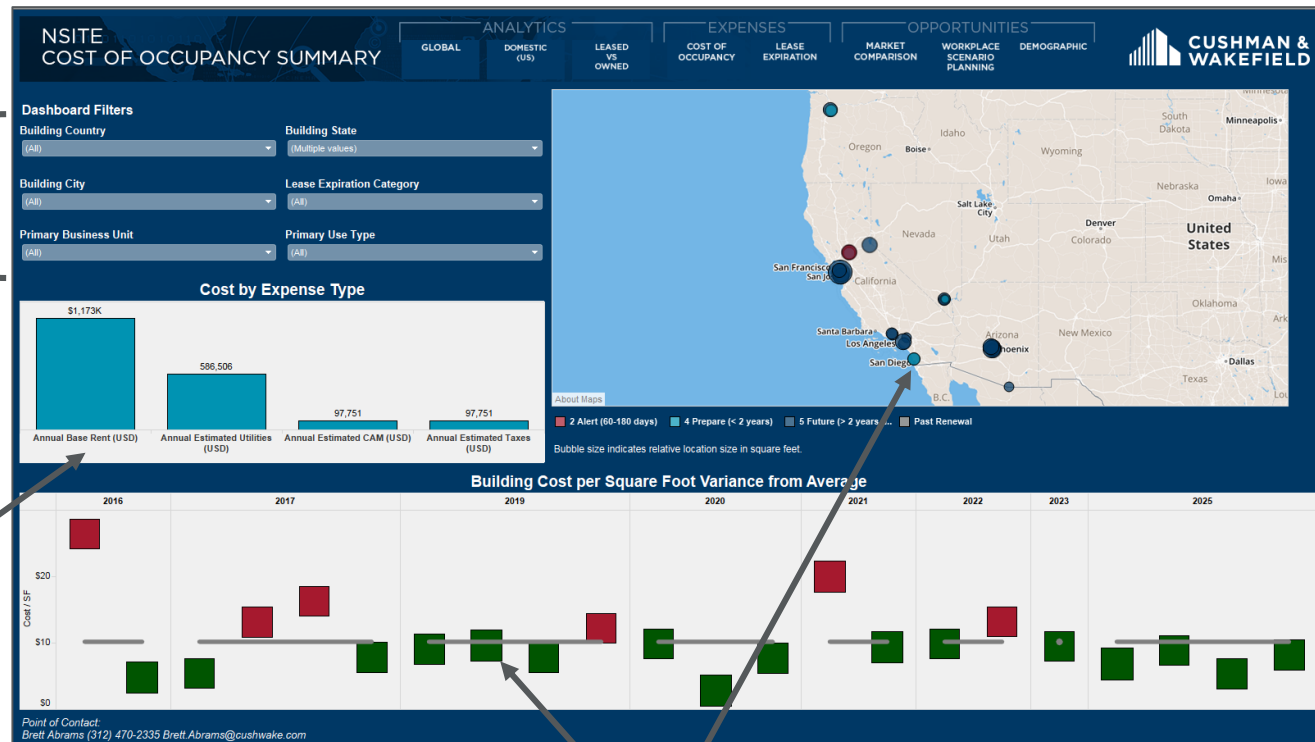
NSITE
COST OF OCCUPANCY SUMMARY

ANALYTICS
GLOBAL
DOMESTIC (US)
LEASED VS OWNED

EXPENSES
COST OF OCCUPANCY
LEASE EXPIRATION

OPPORTUNITIES
MARKET COMPARISON
WORKPLACE SCENARIO PLANNING
DEMOGRAPHIC

CUSHMAN & WAKEFIELD

Dashboard Filters
Building Country
(All)
Building State
(Multiple values)
Building City
(All)
Lease Expiration Category
(All)
Primary Business Unit
(All)
Primary Use Type
(All)

Cost by Expense Type
$1,173K
586,506
97,751
97,751
Annual Base Rent (USD)
Annual Estimated Utilities (USD)
Annual Estimated CAM (USD)
Annual Estimated Taxes (USD)

Minneapolis
South Dakota
Idaho
Oregon
Boise
Wyoming
Nebraska
Omaha
Iowa
Salt Lake City
Denver
Colorado
United States
Nevada
Utah
San Francisco
San Jose
California
Mis
Oklahoma
Santa Barbara
Los Angeles
San Diego
Arizona
Phoenix
New Mexico
Ark
Dallas
Texas
B.C.
About Maps

2 Alert (60-180 days)
4 Prepare (< 2 years)
5 Future (> 2 years ...
Past Renewal

Bubble size indicates relative location size in square feet.

Building Cost per Square Foot Variance from Average
2016
2017
2019
2020
2021
2022
2023
2025
$20
$10
$0
Cost / SF

Point of Contact:
Brett Abrams (312) 470-2335 Brett.Abrams@cushwake.com